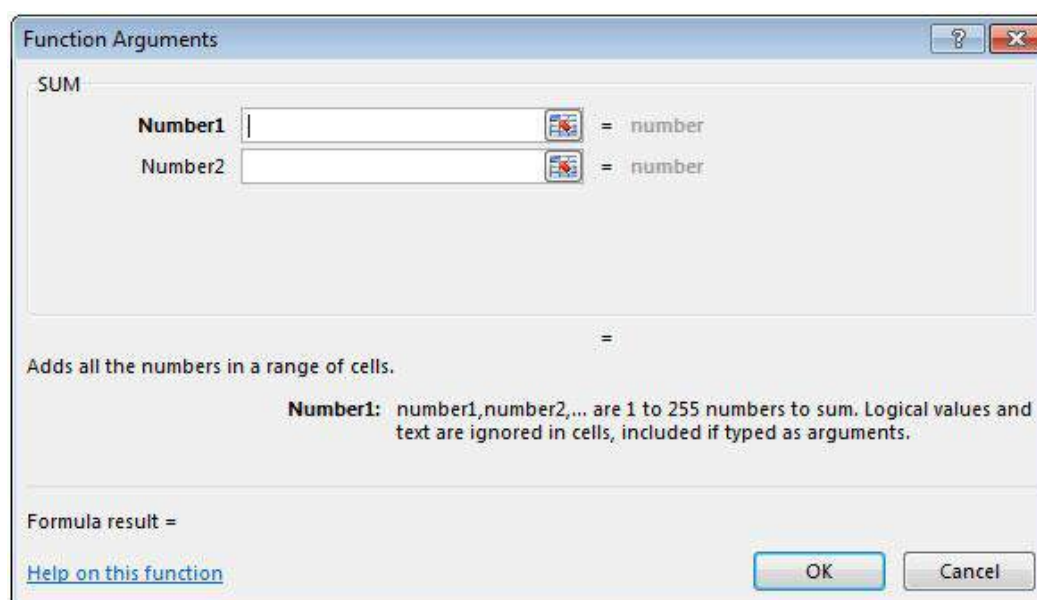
Function Arguments

?

SUM

Number1 = number

Number2 = number

=

Adds all the numbers in a range of cells.

Number1: number1,number2,... are 1 to 255 numbers to sum. Logical values and text are ignored in cells, included if typed as arguments.

Formula result =

Help on this function

OK

Cancel